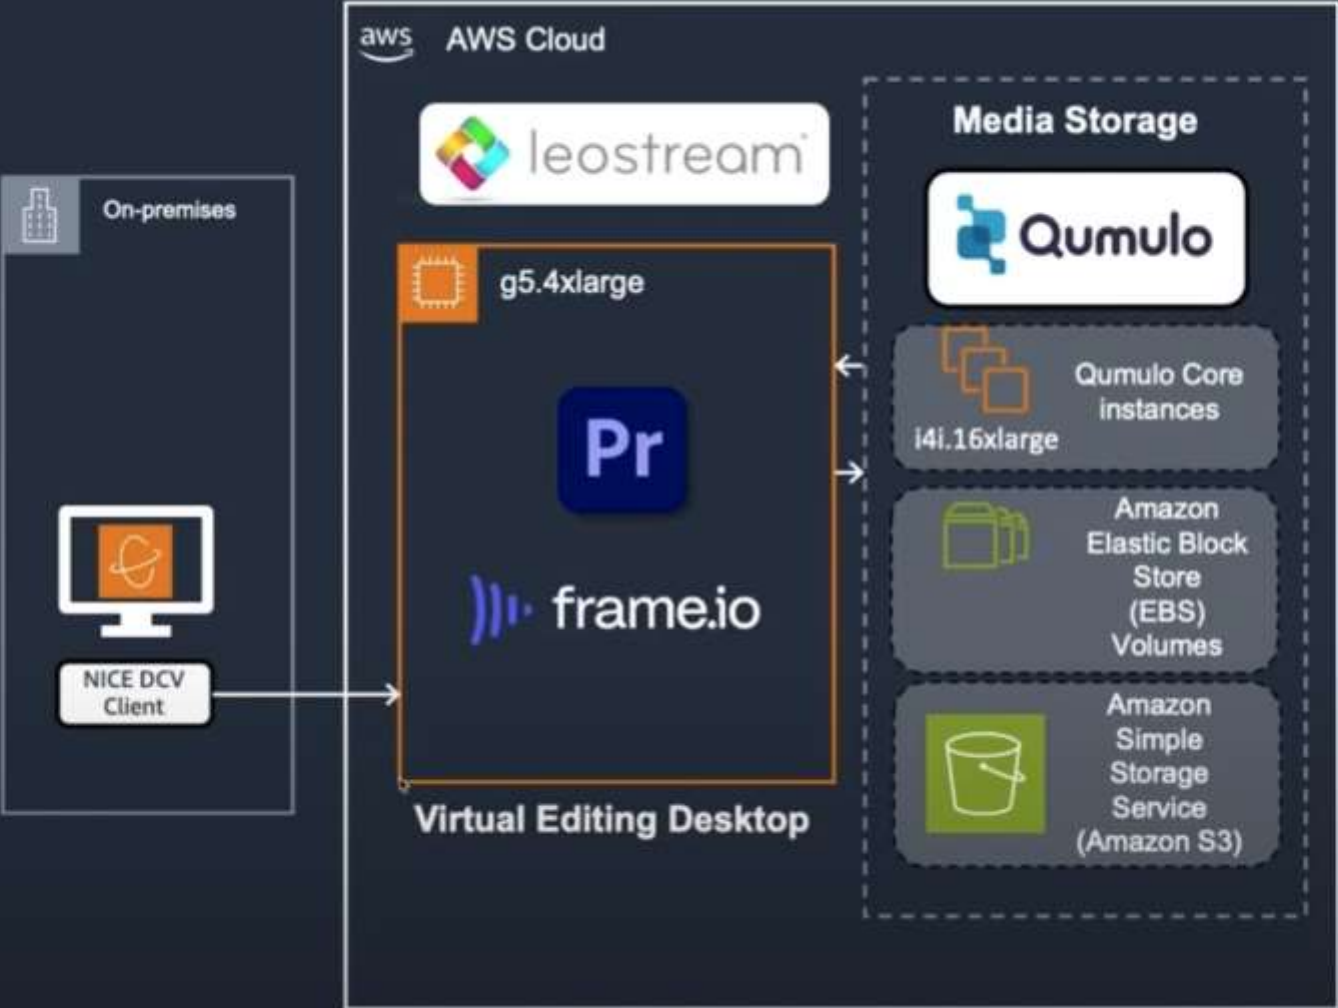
aws AWS Cloud

On-premises

NICE DCV Client

leostream

g5.4xlarge

Pr

frame.io

Virtual Editing Desktop

Media Storage

Qumulo

i4i.16xlarge

Qumulo Core instances

Amazon Elastic Block Store (EBS) Volumes

Amazon Simple Storage Service (Amazon S3)